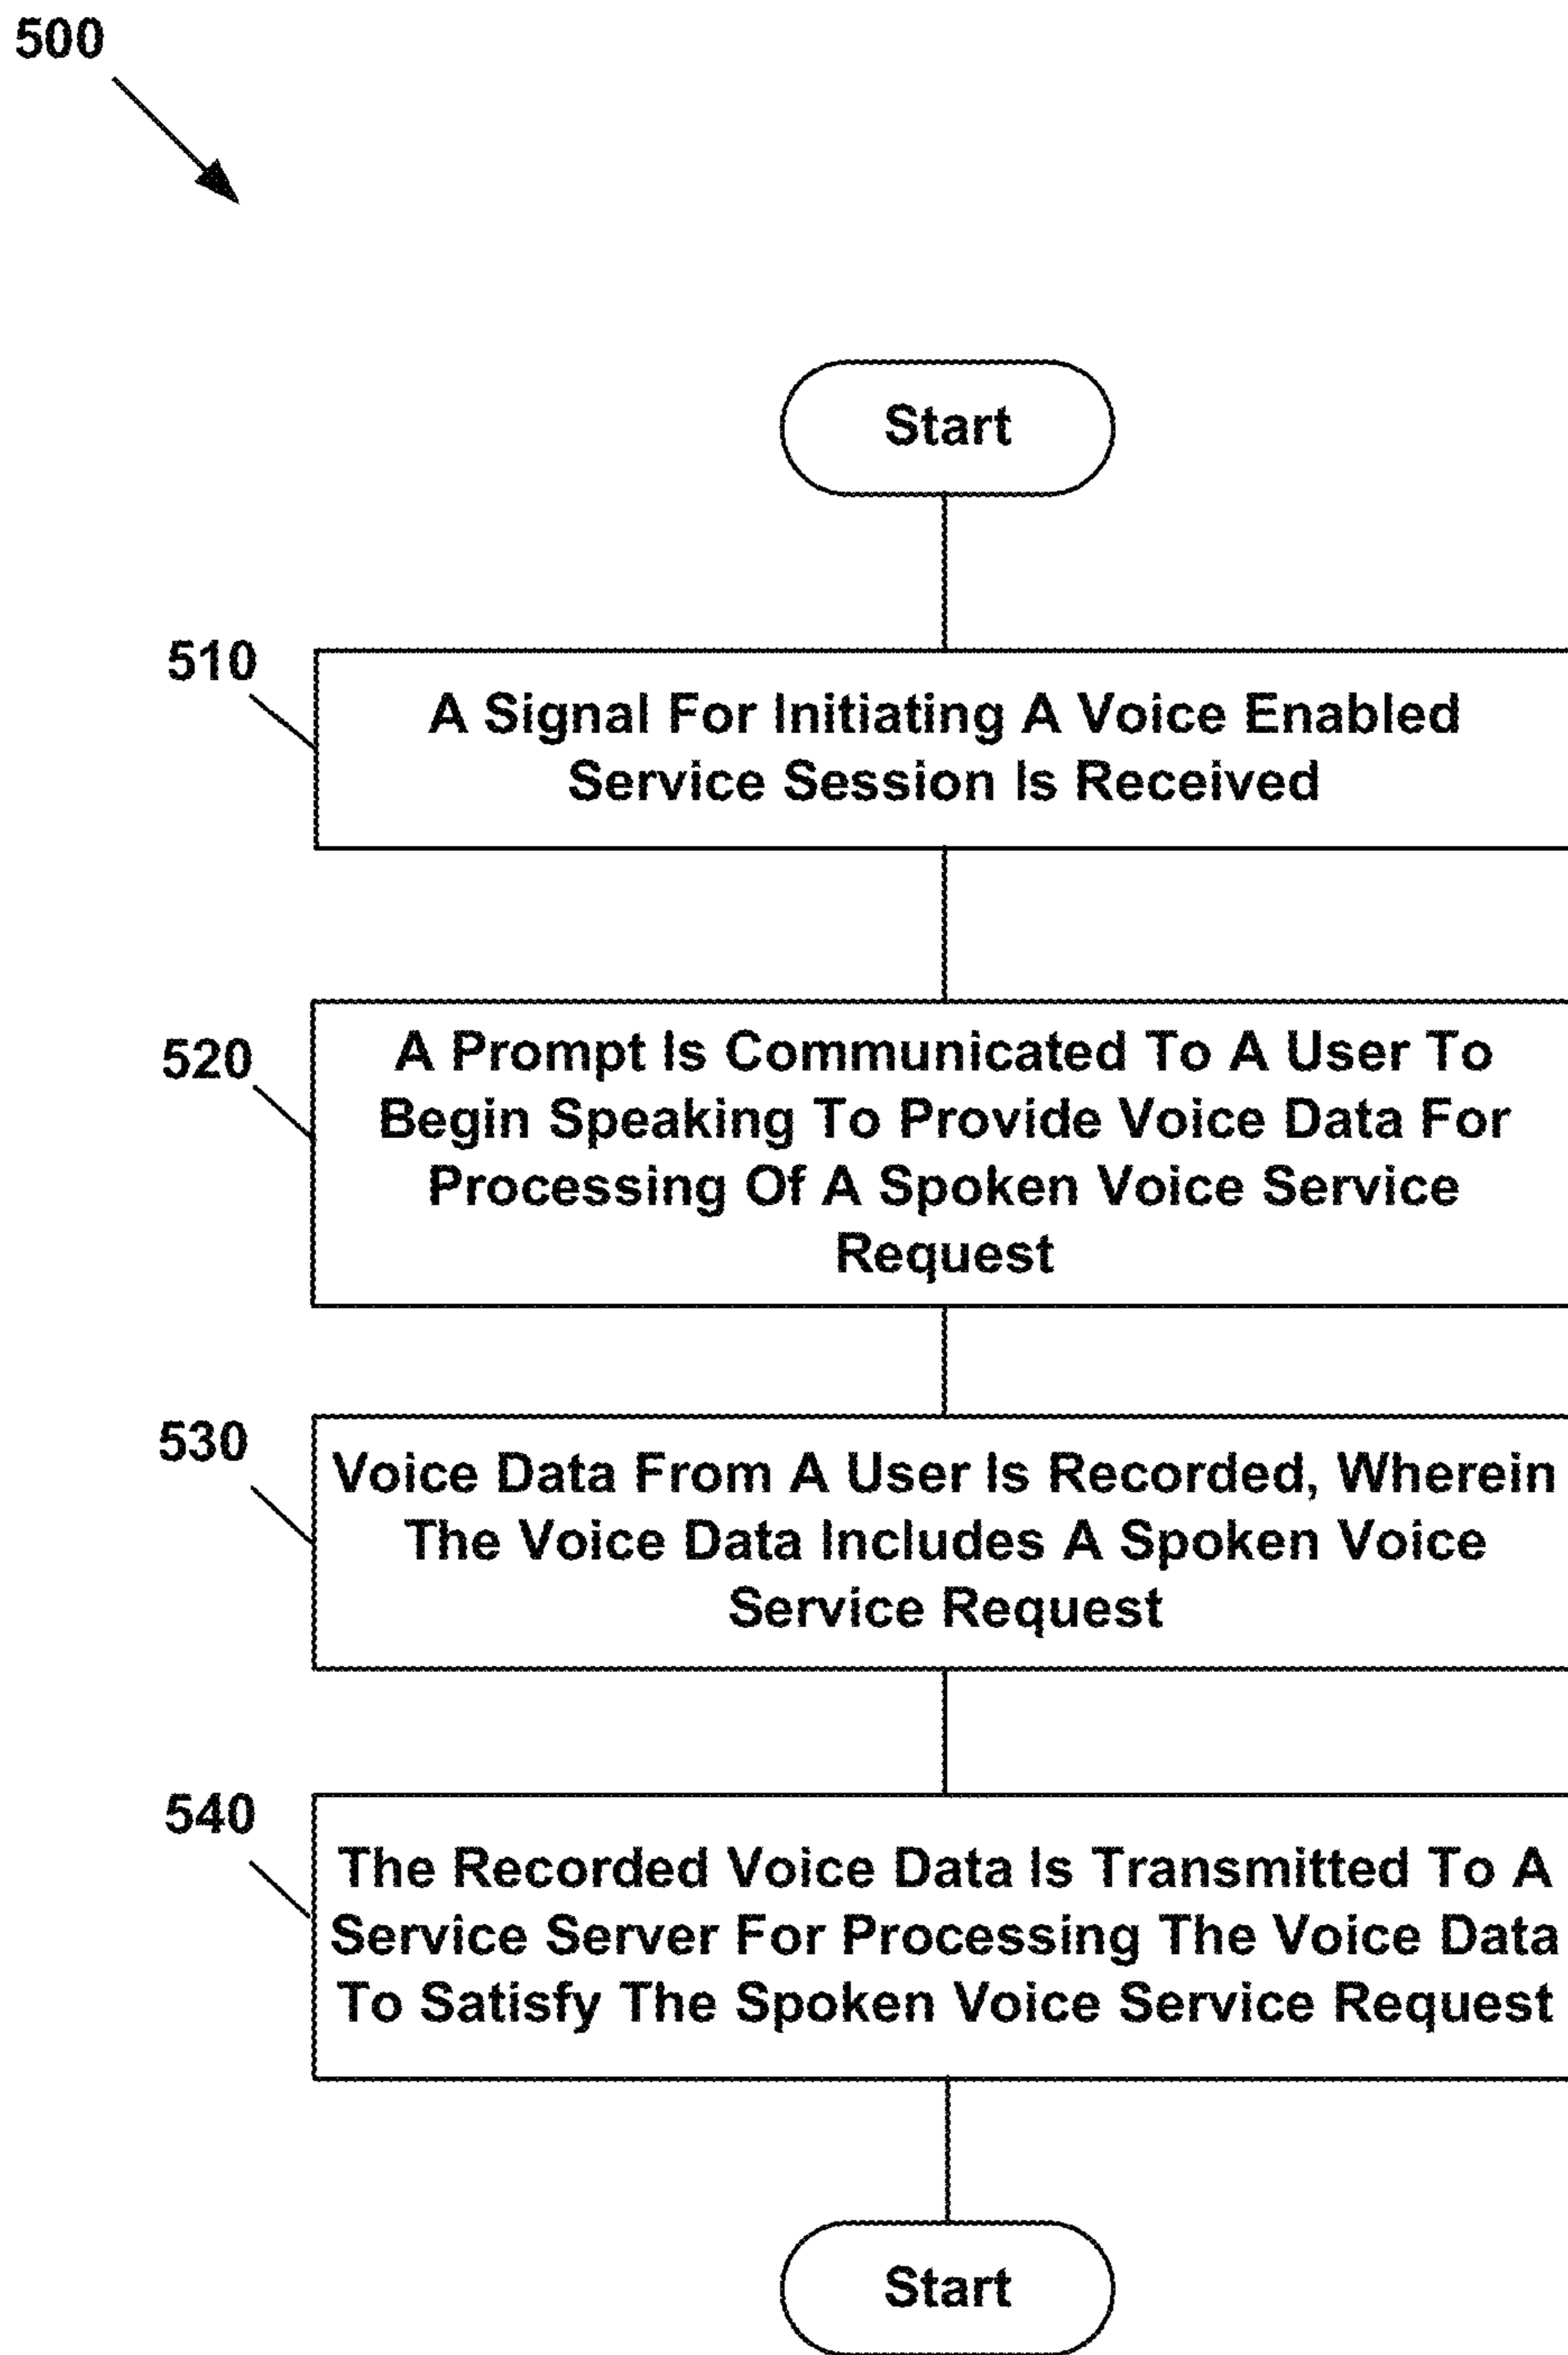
500

Start

510

A Signal For Initiating A Voice Enabled Service Session Is Received

520

A Prompt Is Communicated To A User To Begin Speaking To Provide Voice Data For Processing Of A Spoken Voice Service Request

530

Voice Data From A User Is Recorded, Wherein The Voice Data Includes A Spoken Voice Service Request

540

The Recorded Voice Data Is Transmitted To A Service Server For Processing The Voice Data To Satisfy The Spoken Voice Service Request

Start